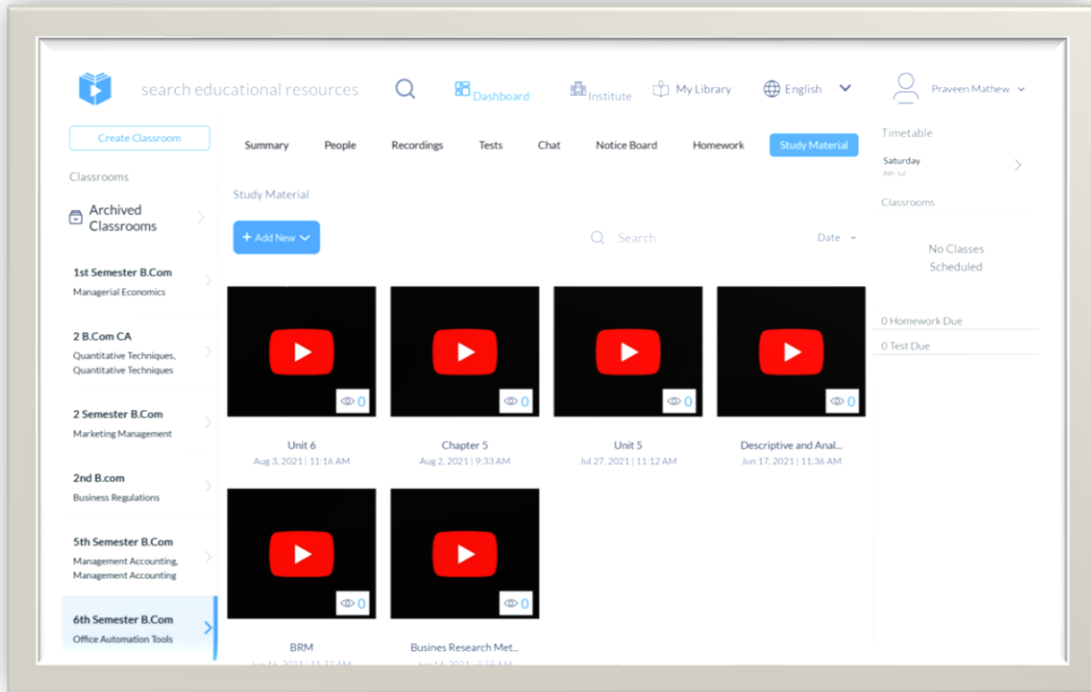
search educational resources

Dashboard

Institute

My Library

English

Praveen Mathew

Create Classroom

Classrooms

Archived Classrooms

1st Semester B.Com
Managerial Economics

2 B.Com CA
Quantitative Techniques, Quantitative Techniques

2 Semester B.Com
Marketing Management

2nd B.com
Business Regulations

5th Semester B.Com
Management Accounting, Management Accounting

6th Semester B.Com
Office Automation Tools

Summary People Recordings Tests Chat Notice Board Homework Study Material

Study Material

+ Add New

Search

Date

0

Unit 6
Aug 3, 2021 | 11:16 AM

0

Chapter 5
Aug 2, 2021 | 9:33 AM

0

Unit 5
Jul 27, 2021 | 11:12 AM

0

Descriptive and Anal...
Jun 17, 2021 | 11:36 AM

0

BRM
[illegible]

0

Busines Research Met...
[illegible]

Timetable

Saturday
8th Jul

Classrooms

No Classes Scheduled

0 Homework Due

0 Test Due